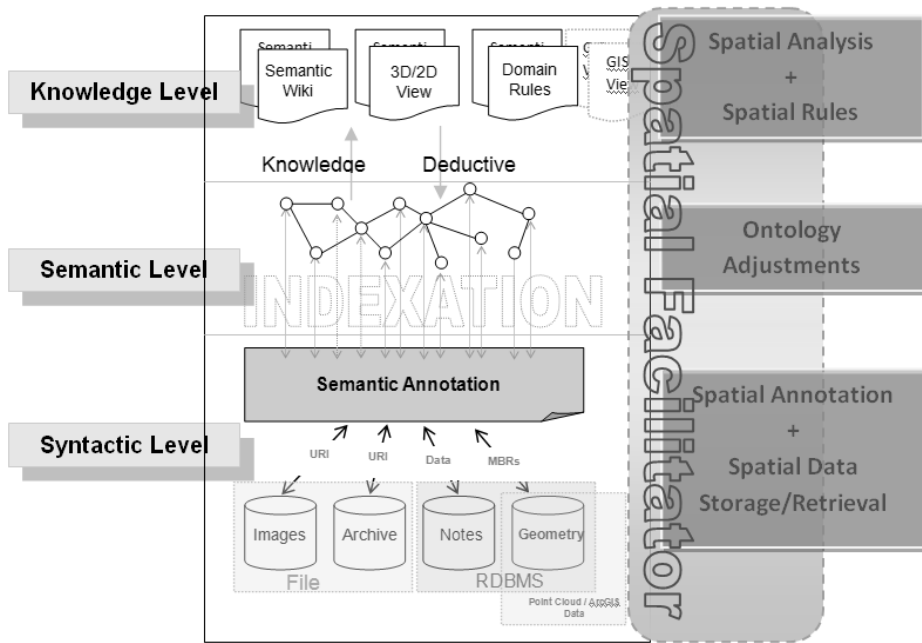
Knowledge Level

Semantic Level

Syntactic Level

Semanti

Semantic Wiki

Semanti

3D/2D View

Semanti

Domain Rules

GIS View

Knowledge

Deductive

INDEXATION

Semantic Annotation

URI

URI

Data

MBRs

Images

Archive

File

Notes

Geometry

RDBMS

Point Cloud / ArcGIS Data

Spatial Facilitator

Spatial Analysis + Spatial Rules

Ontology Adjustments

Spatial Annotation + Spatial Data Storage/Retrieval